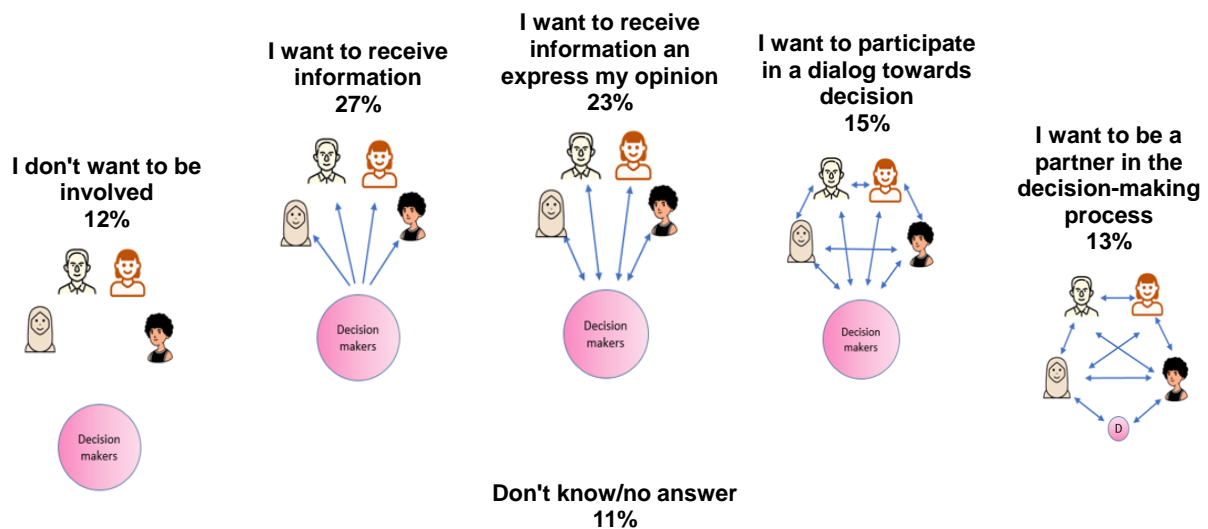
I don't want to be involved
12%

Decision makers

I want to receive information
27%

Decision makers

I want to receive information an express my opinion
23%

Decision makers

I want to participate in a dialog towards decision
15%

Decision makers

I want to be a partner in the decision-making process
13%

D

Don't know/no answer
11%